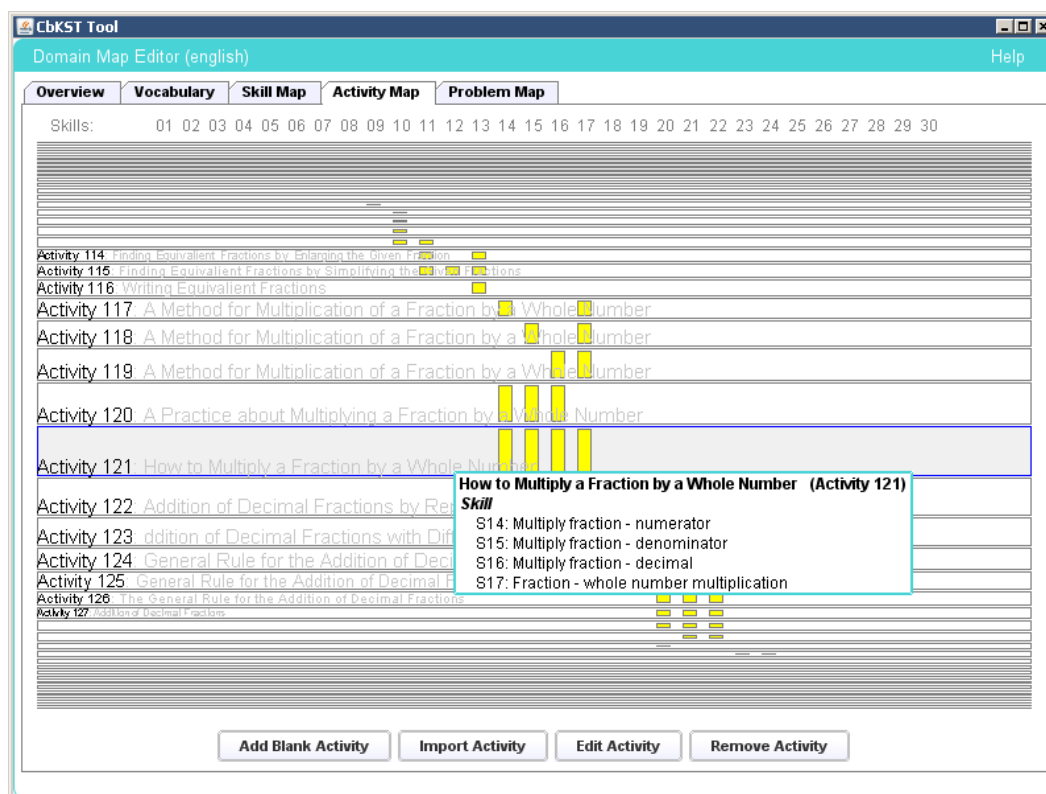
CbKST Tool

Domain Map Editor (english)

Help

Overview | Vocabulary | Skill Map | Activity Map | Problem Map

Skills: 01 02 03 04 05 06 07 08 09 10 11 12 13 14 15 16 17 18 19 20 21 22 23 24 25 26 27 28 29 30

Activity 114: Finding Equivalient Fractions by Enlarging the Given Fraction
Activity 115: Finding Equivalient Fractions by Simplifying the Given Fractions
Activity 116: Writing Equivalient Fractions
Activity 117: A Method for Multiplication of a Fraction by a Whole Number
Activity 118: A Method for Multiplication of a Fraction by a Whole Number
Activity 119: A Method for Multiplication of a Fraction by a Whole Number
Activity 120: A Practice about Multiplying a Fraction by a Whole Number
Activity 121: How to Multiply a Fraction by a Whole Number
Activity 122: Addition of Decimal Fractions by Reg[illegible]
Activity 123: ddition of Decimal Fractions with Diff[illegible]
Activity 124: General Rule for the Addition of Deci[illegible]
Activity 125: General Rule for the Addition of Decimal F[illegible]
Activity 126: The General Rule for the Addition of Decimal Fractions
Activity 127: Addition of Decimal Fractions

How to Multiply a Fraction by a Whole Number (Activity 121)
Skill
S14: Multiply fraction - numerator
S15: Multiply fraction - denominator
S16: Multiply fraction - decimal
S17: Fraction - whole number multiplication

Add Blank Activity | Import Activity | Edit Activity | Remove Activity